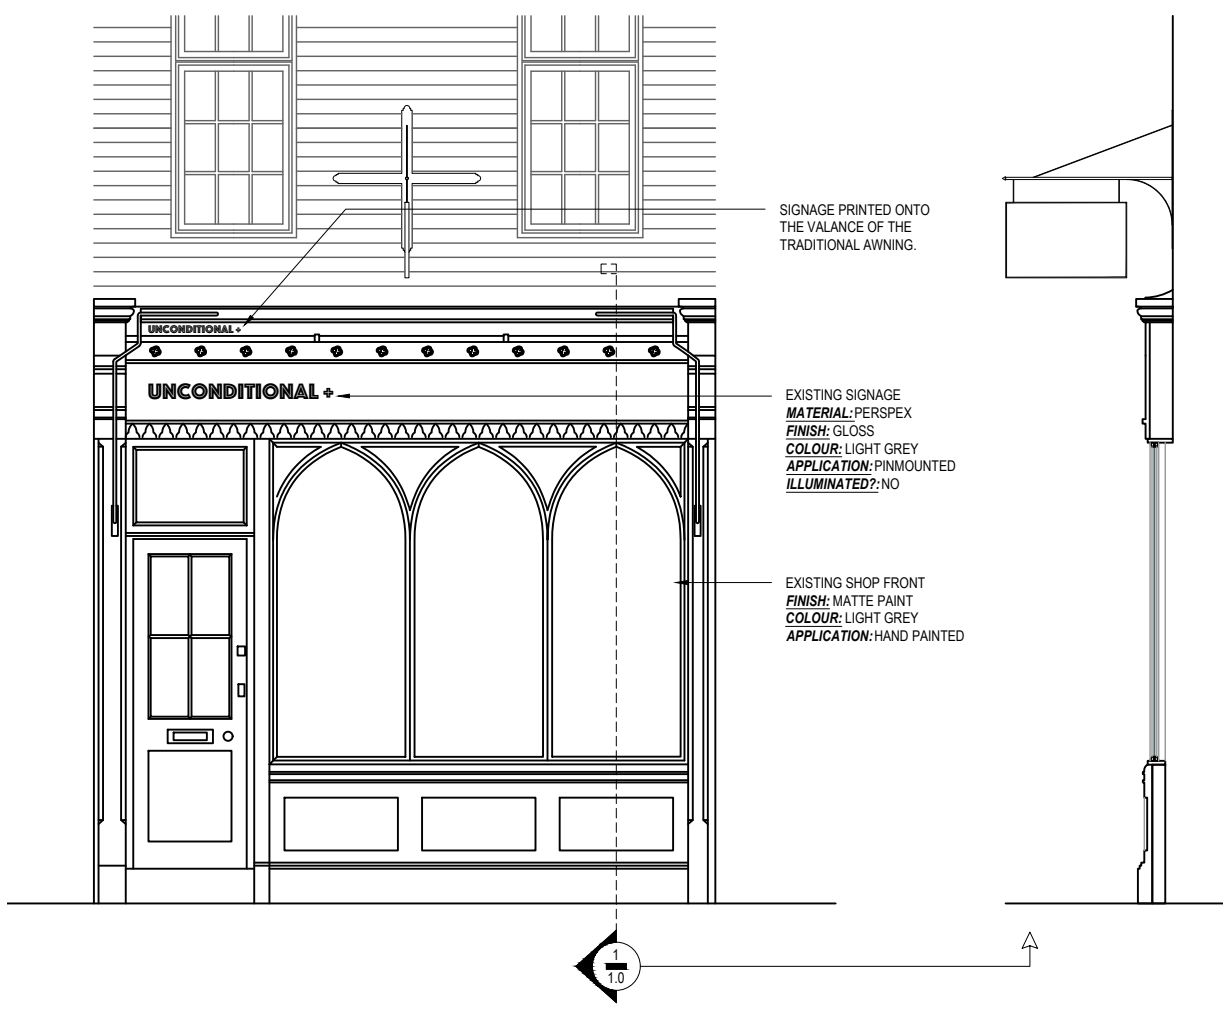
UNCONDITIONAL +

UNCONDITIONAL +

SIGNAGE PRINTED ONTO THE VALANCE OF THE TRADITIONAL AWNING.

EXISTING SIGNAGE
MATERIAL: PERSPEX
FINISH: GLOSS
COLOUR: LIGHT GREY
APPLICATION: PINMOUNTED
ILLUMINATED?: NO

EXISTING SHOP FRONT
FINISH: MATTE PAINT
COLOUR: LIGHT GREY
APPLICATION: HAND PAINTED

1
1.0